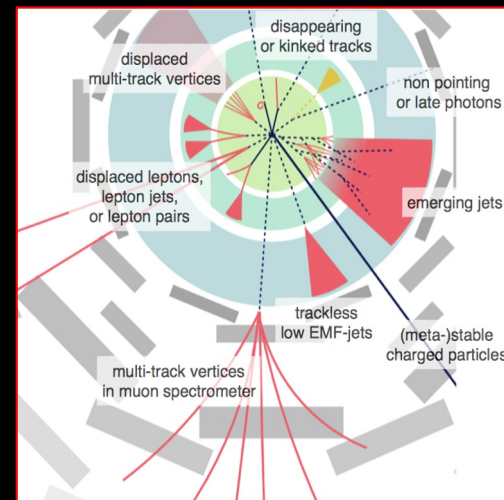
disappearing or kinked tracks

displaced multi-track vertices

non pointing or late photons

displaced leptons, lepton jets, or lepton pairs

emerging jets

trackless low EMF-jets

(meta-)stable charged particles

multi-track vertices in muon spectrometer